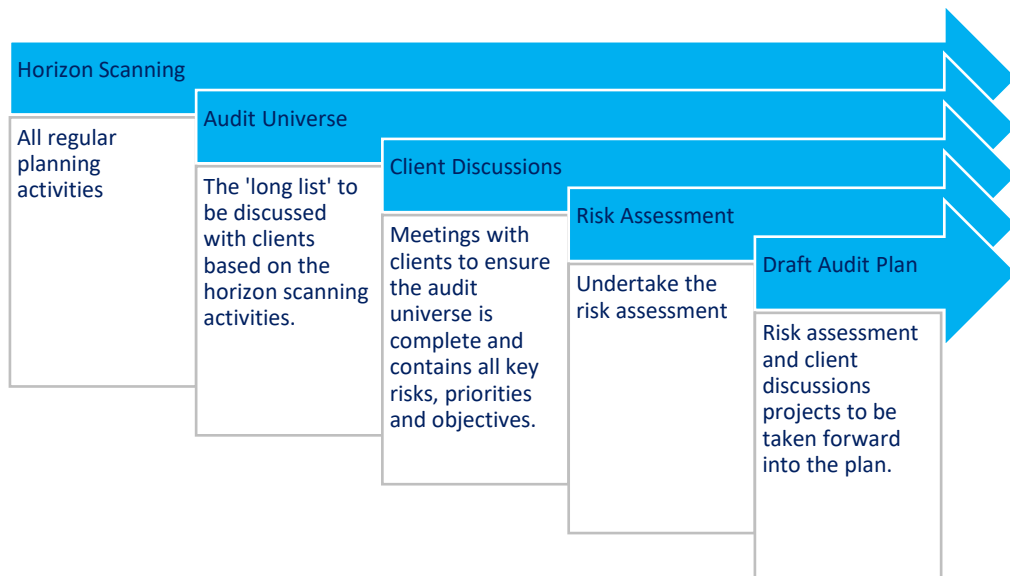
Horizon Scanning

All regular planning activities

Audit Universe

The 'long list' to be discussed with clients based on the horizon scanning activities.

Client Discussions

Meetings with clients to ensure the audit universe is complete and contains all key risks, priorities and objectives.

Risk Assessment

Undertake the risk assessment

Draft Audit Plan

Risk assessment and client discussions projects to be taken forward into the plan.